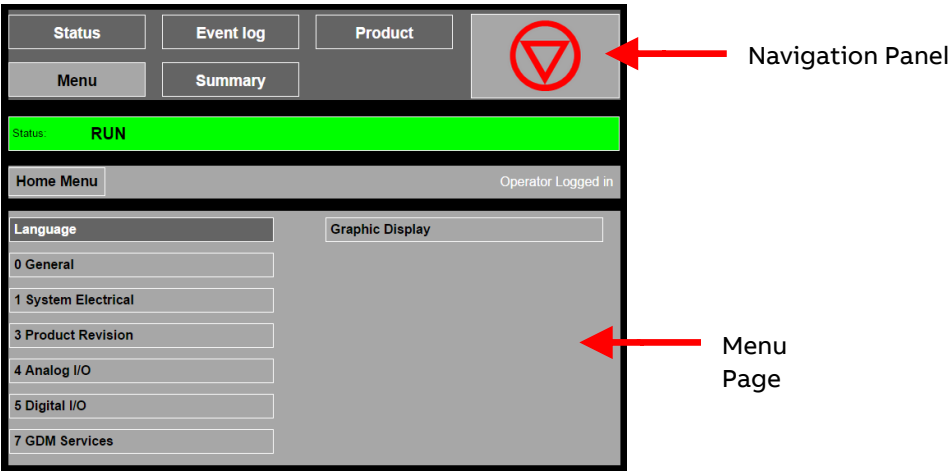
Status
Event log
Product
Menu
Summary

Navigation Panel

Status: RUN

Home Menu
Operator Logged in

Language
0 General
1 System Electrical
3 Product Revision
4 Analog I/O
5 Digital I/O
7 GDM Services

Graphic Display

Menu
Page